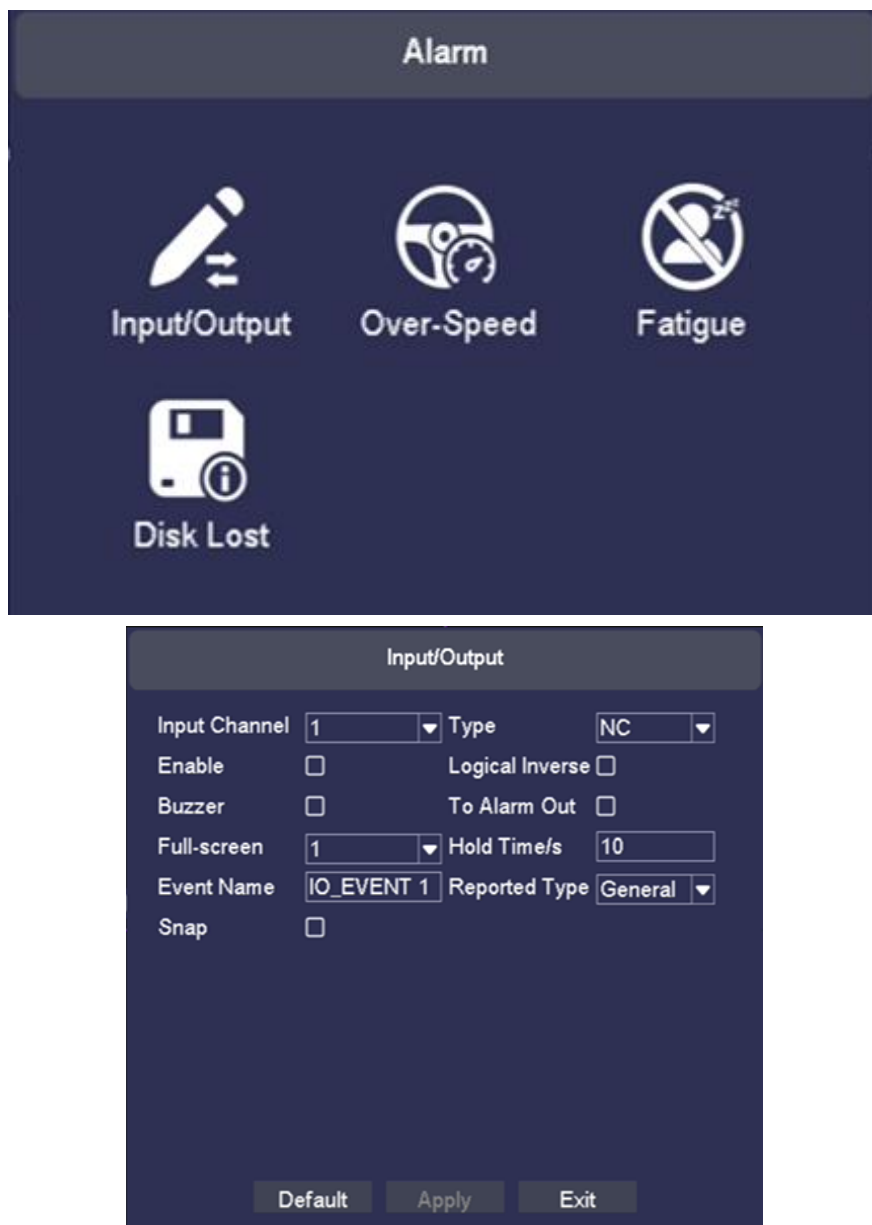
Alarm

Input/Output
Over-Speed
Fatigue
Disk Lost

Input/Output

Input Channel 1
Type NC
Enable
Logical Inverse
Buzzer
To Alarm Out
Full-screen 1
Hold Time/s 10
Event Name IO_EVENT 1
Reported Type General
Snap

Default
Apply
Exit